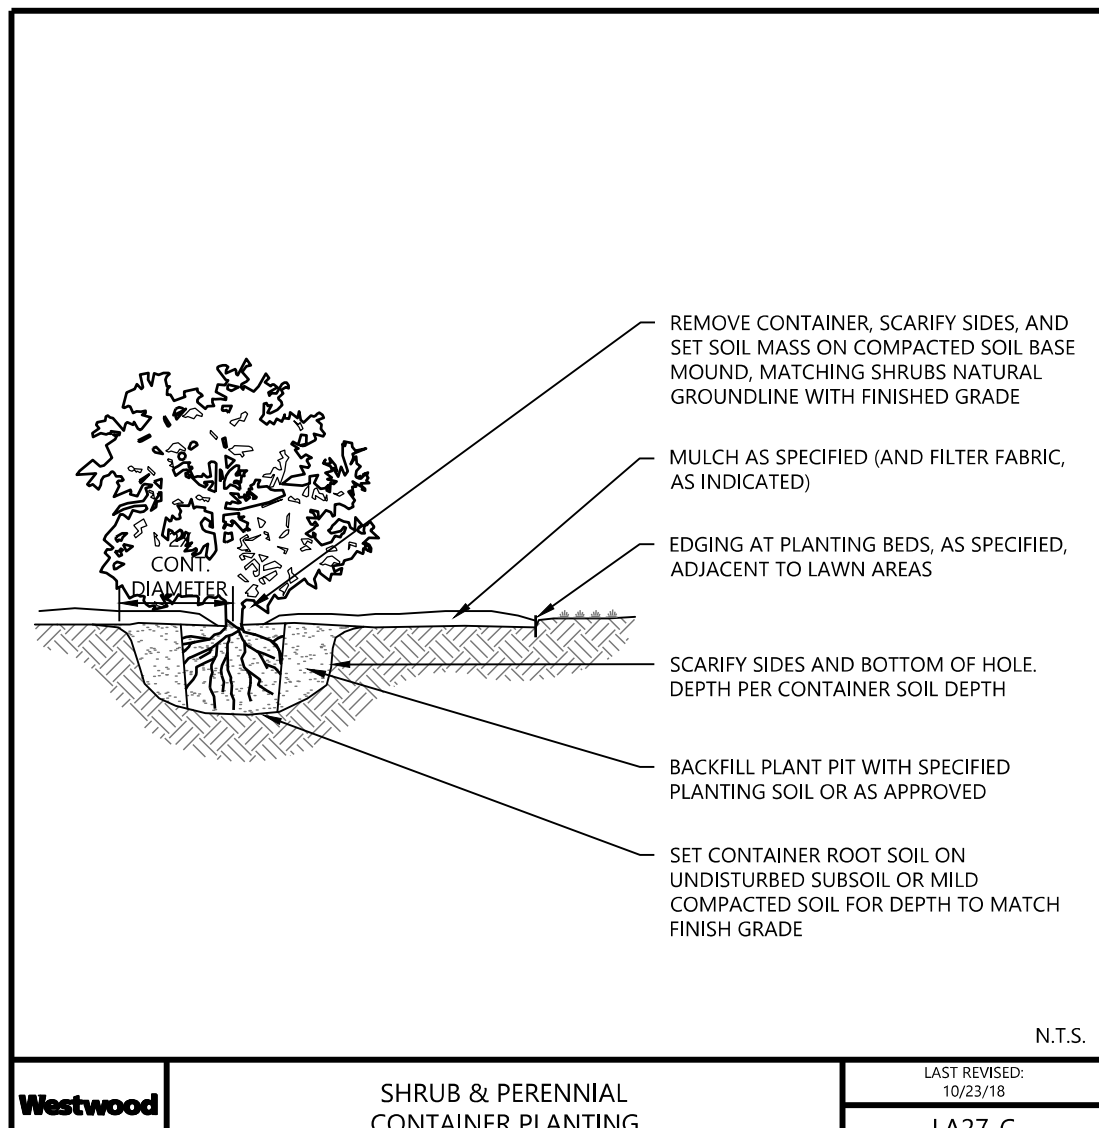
2X CONT. DIAMETER

REMOVE CONTAINER, SCARIFY SIDES, AND SET SOIL MASS ON COMPACTED SOIL BASE MOUND, MATCHING SHRUBS NATURAL GROUNDLINE WITH FINISHED GRADE

MULCH AS SPECIFIED (AND FILTER FABRIC, AS INDICATED)

EDGING AT PLANTING BEDS, AS SPECIFIED, ADJACENT TO LAWN AREAS

SCARIFY SIDES AND BOTTOM OF HOLE. DEPTH PER CONTAINER SOIL DEPTH

BACKFILL PLANT PIT WITH SPECIFIED PLANTING SOIL OR AS APPROVED

SET CONTAINER ROOT SOIL ON UNDISTURBED SUBSOIL OR MILD COMPACTED SOIL FOR DEPTH TO MATCH FINISH GRADE

N.T.S.

Westwood

SHRUB & PERENNIAL CONTAINER PLANTING

LAST REVISED: 10/23/18

LA27-C